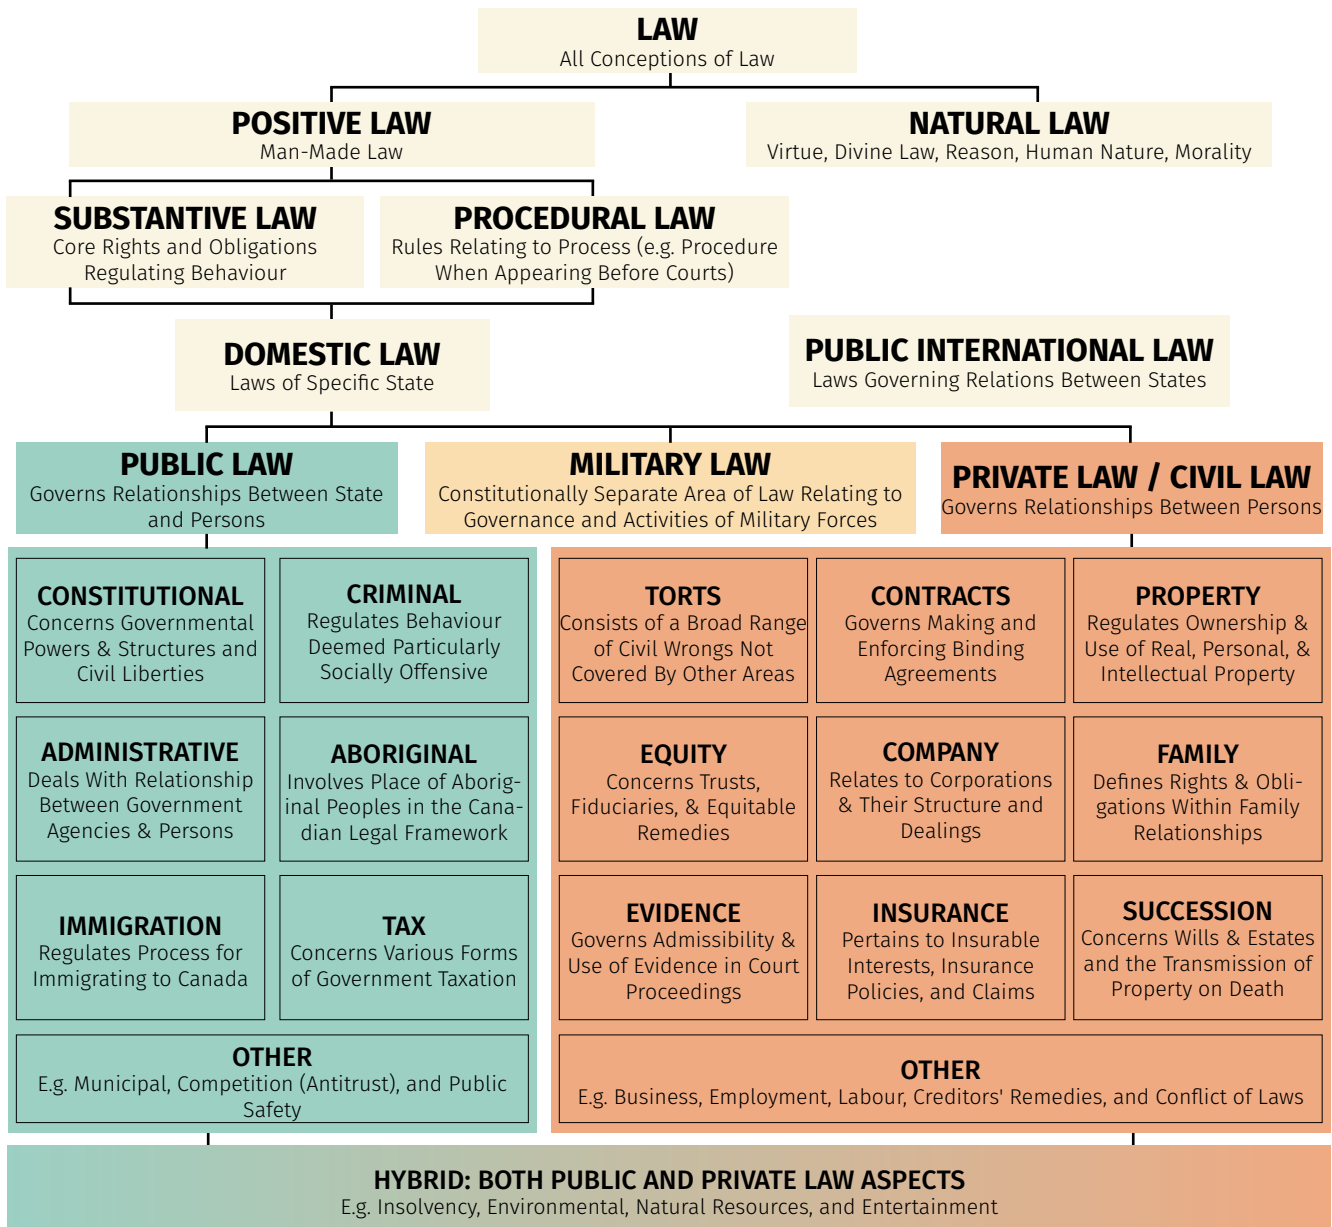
LAW
All Conceptions of Law

POSITIVE LAW
Man-Made Law

NATURAL LAW
Virtue, Divine Law, Reason, Human Nature, Morality

SUBSTANTIVE LAW
Core Rights and Obligations Regulating Behaviour

PROCEDURAL LAW
Rules Relating to Process (e.g. Procedure When Appearing Before Courts)

DOMESTIC LAW
Laws of Specific State

PUBLIC INTERNATIONAL LAW
Laws Governing Relations Between States

PUBLIC LAW
Governs Relationships Between State and Persons

MILITARY LAW
Constitutionally Separate Area of Law Relating to Governance and Activities of Military Forces

PRIVATE LAW / CIVIL LAW
Governs Relationships Between Persons

CONSTITUTIONAL
Concerns Governmental Powers & Structures and Civil Liberties

CRIMINAL
Regulates Behaviour Deemed Particularly Socially Offensive

ADMINISTRATIVE
Deals With Relationship Between Government Agencies & Persons

ABORIGINAL
Involves Place of Aboriginal Peoples in the Canadian Legal Framework

IMMIGRATION
Regulates Process for Immigrating to Canada

TAX
Concerns Various Forms of Government Taxation

OTHER
E.g. Municipal, Competition (Antitrust), and Public Safety

TORTS
Consists of a Broad Range of Civil Wrongs Not Covered By Other Areas

CONTRACTS
Governs Making and Enforcing Binding Agreements

PROPERTY
Regulates Ownership & Use of Real, Personal, & Intellectual Property

EQUITY
Concerns Trusts, Fiduciaries, & Equitable Remedies

COMPANY
Relates to Corporations & Their Structure and Dealings

FAMILY
Defines Rights & Obligations Within Family Relationships

EVIDENCE
Governs Admissibility & Use of Evidence in Court Proceedings

INSURANCE
Pertains to Insurable Interests, Insurance Policies, and Claims

SUCCESSION
Concerns Wills & Estates and the Transmission of Property on Death

OTHER
E.g. Business, Employment, Labour, Creditors' Remedies, and Conflict of Laws

HYBRID: BOTH PUBLIC AND PRIVATE LAW ASPECTS
E.g. Insolvency, Environmental, Natural Resources, and Entertainment